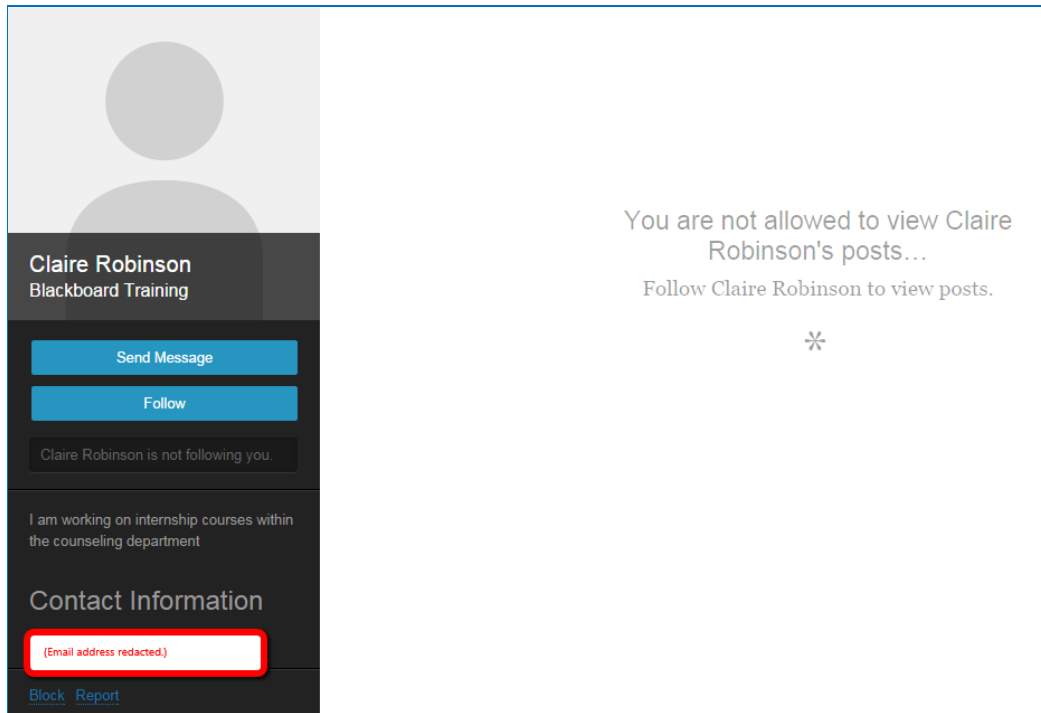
Claire Robinson
Blackboard Training

Send Message

Follow

Claire Robinson is not following you.

I am working on internship courses within the counseling department

Contact Information

(Email address redacted.)

Block Report

You are not allowed to view Claire Robinson's posts…

Follow Claire Robinson to view posts.